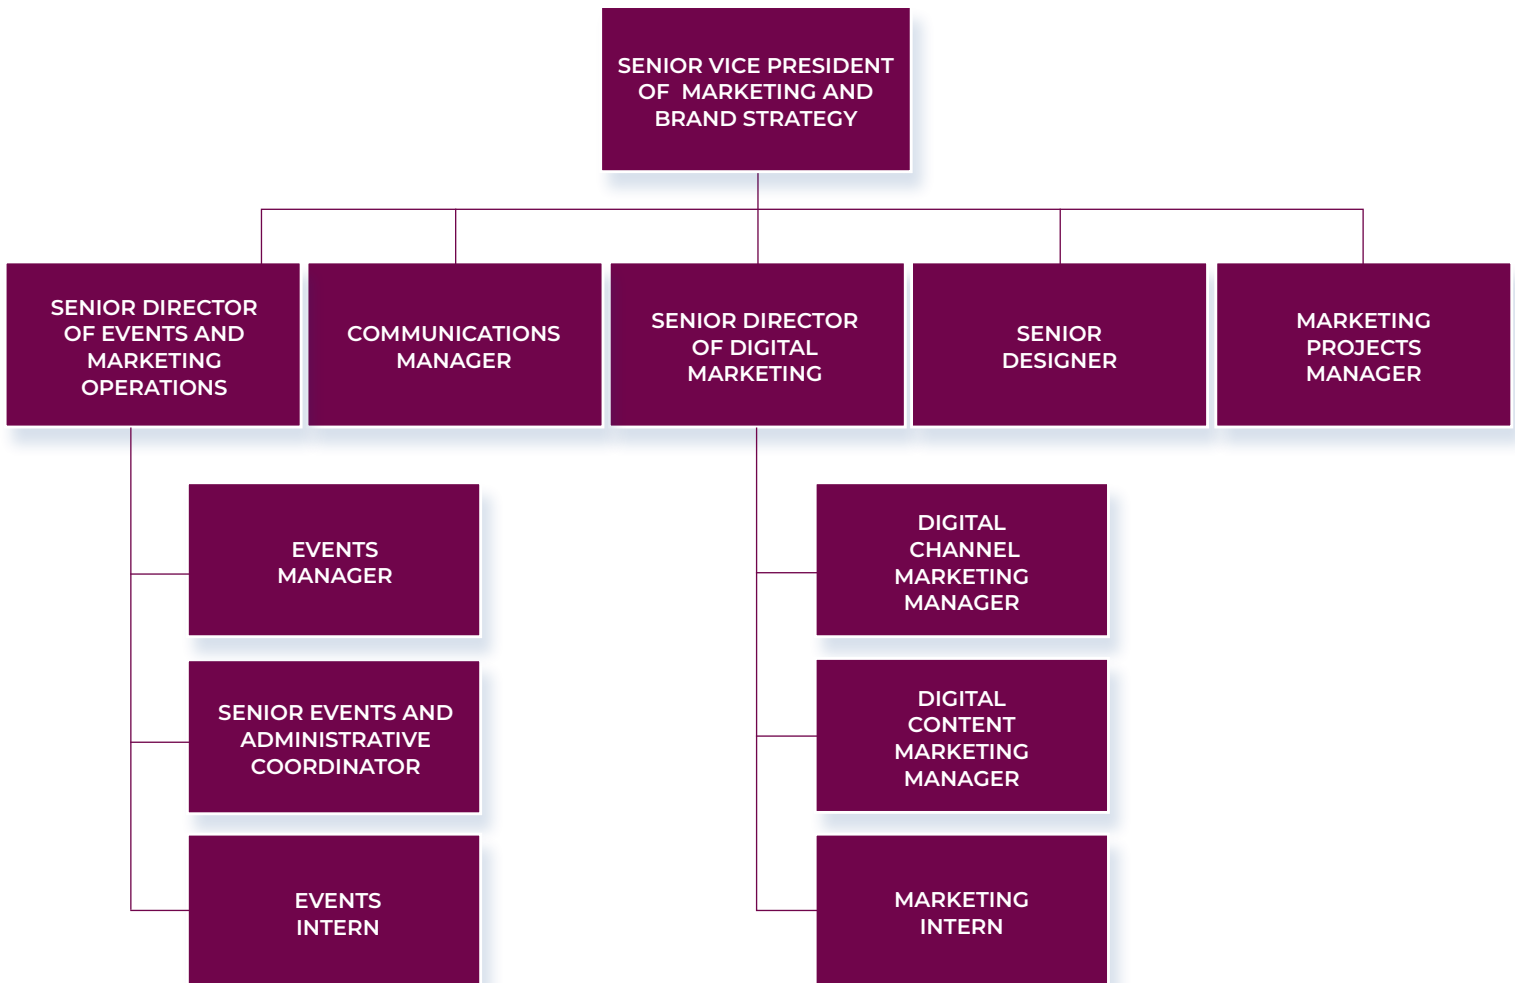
SENIOR VICE PRESIDENT OF MARKETING AND BRAND STRATEGY

SENIOR DIRECTOR OF EVENTS AND MARKETING OPERATIONS

COMMUNICATIONS MANAGER

SENIOR DIRECTOR OF DIGITAL MARKETING

SENIOR DESIGNER

MARKETING PROJECTS MANAGER

EVENTS MANAGER

SENIOR EVENTS AND ADMINISTRATIVE COORDINATOR

EVENTS INTERN

DIGITAL CHANNEL MARKETING MANAGER

DIGITAL CONTENT MARKETING MANAGER

MARKETING INTERN